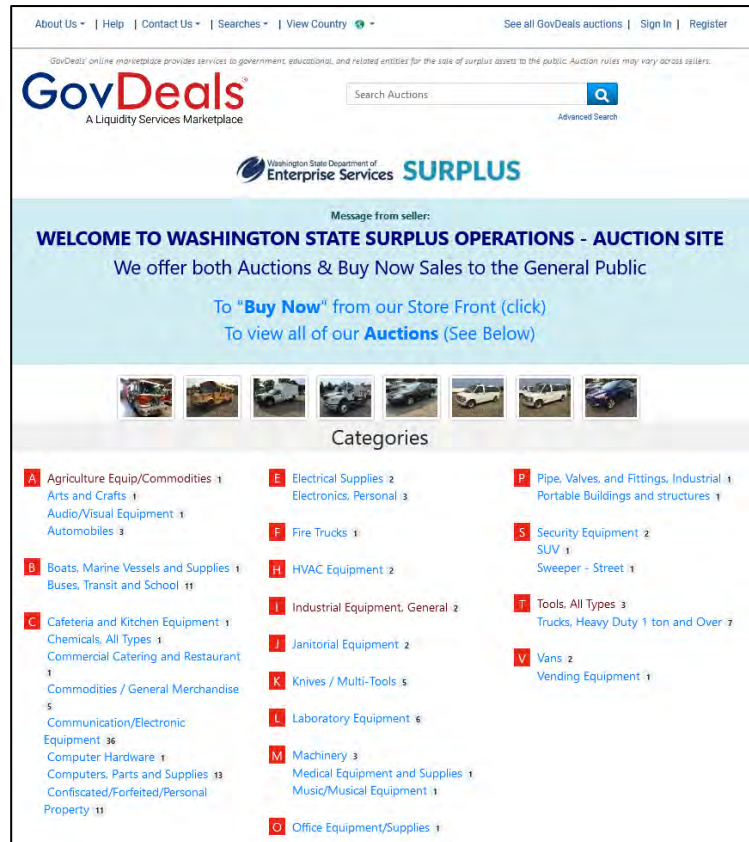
About Us ▾ | Help | Contact Us ▾ | Searches ▾ | View Country ▾

See all GovDeals auctions | Sign In | Register

GovDeals' online marketplace provides services to government, educational, and related entities for the sale of surplus assets to the public. Auction rules may vary across sellers.

GovDeals®
A Liquidity Services Marketplace

Search Auctions

Advanced Search

Washington State Department of Enterprise Services SURPLUS

Message from seller:

WELCOME TO WASHINGTON STATE SURPLUS OPERATIONS - AUCTION SITE

We offer both Auctions & Buy Now Sales to the General Public

To "Buy Now" from our Store Front (click)
To view all of our Auctions (See Below)

Categories

A Agriculture Equip/Commodities 1
Arts and Crafts 1
Audio/Visual Equipment 1
Automobiles 3

B Boats, Marine Vessels and Supplies 1
Buses, Transit and School 11

C Cafeteria and Kitchen Equipment 1
Chemicals, All Types 1
Commercial Catering and Restaurant 1
Commodities / General Merchandise 5
Communication/Electronic Equipment 36
Computer Hardware 1
Computers, Parts and Supplies 13
Confiscated/Forfeited/Personal Property 11

E Electrical Supplies 2
Electronics, Personal 3

F Fire Trucks 1

H HVAC Equipment 2

I Industrial Equipment, General 2

J Janitorial Equipment 2

K Knives / Multi-Tools 5

L Laboratory Equipment 6

M Machinery 3
Medical Equipment and Supplies 1
Music/Musical Equipment 1

O Office Equipment/Supplies 1

P Pipe, Valves, and Fittings, Industrial 1
Portable Buildings and structures 1

S Security Equipment 2
SUV 1
Sweeper - Street 1

T Tools, All Types 3
Trucks, Heavy Duty 1 ton and Over 7

V Vans 2
Vending Equipment 1